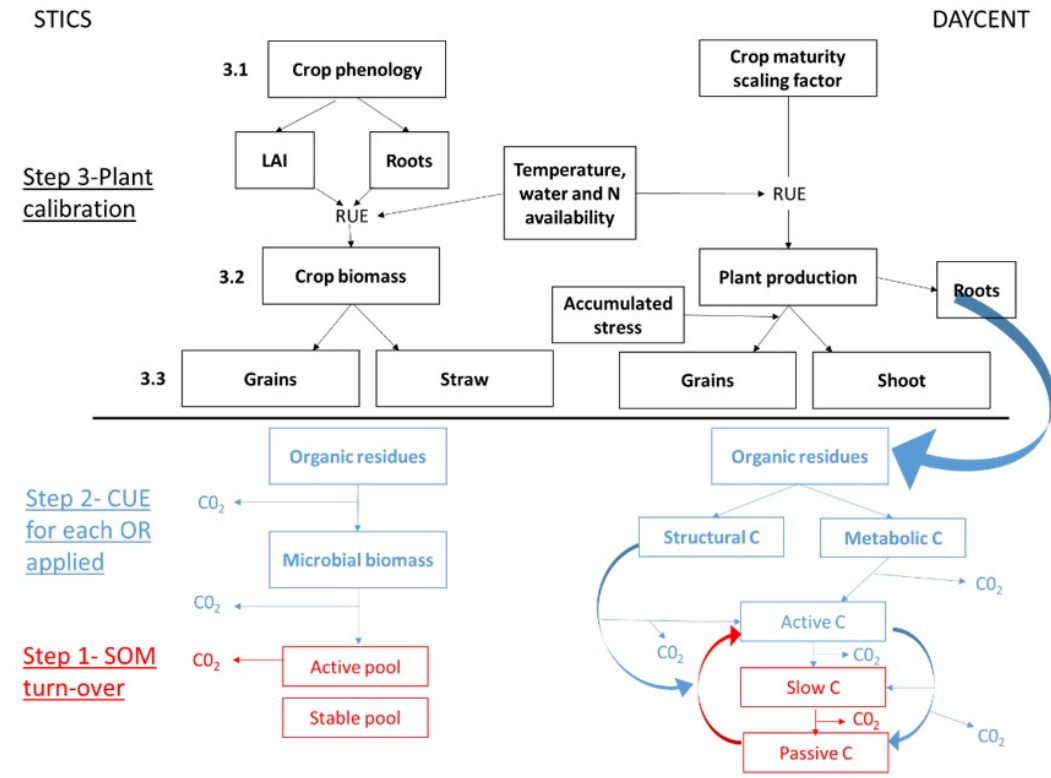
STICS

DAYCENT

3.1

Crop phenology

Crop maturity scaling factor

LAI

Roots

Step 3-Plant calibration

Temperature, water and N availability

RUE

RUE

3.2

Crop biomass

Plant production

Roots

Accumulated stress

3.3

Grains

Straw

Grains

Shoot

Organic residues

Organic residues

Step 2- CUE for each OR applied

$C0_2$

Structural C

Metabolic C

Microbial biomass

$C0_2$

$C0_2$

Active C

$C0_2$

Step 1- SOM turn-over

$C0_2$

Active pool

$C0_2$

Slow C

Stable pool

$C0_2$

$C0_2$

Passive C